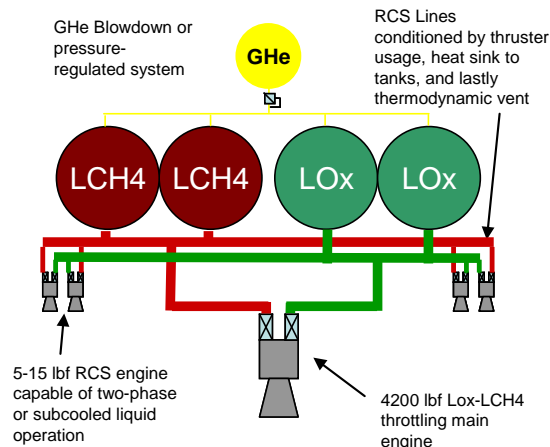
GHe Blowdown or pressure-regulated system

GHe

RCS Lines conditioned by thruster usage, heat sink to tanks, and lastly thermodynamic vent

LCH4

LCH4

LOx

LOx

5-15 lbf RCS engine capable of two-phase or subcooled liquid operation

4200 lbf Lox-LCH4 throttling main engine